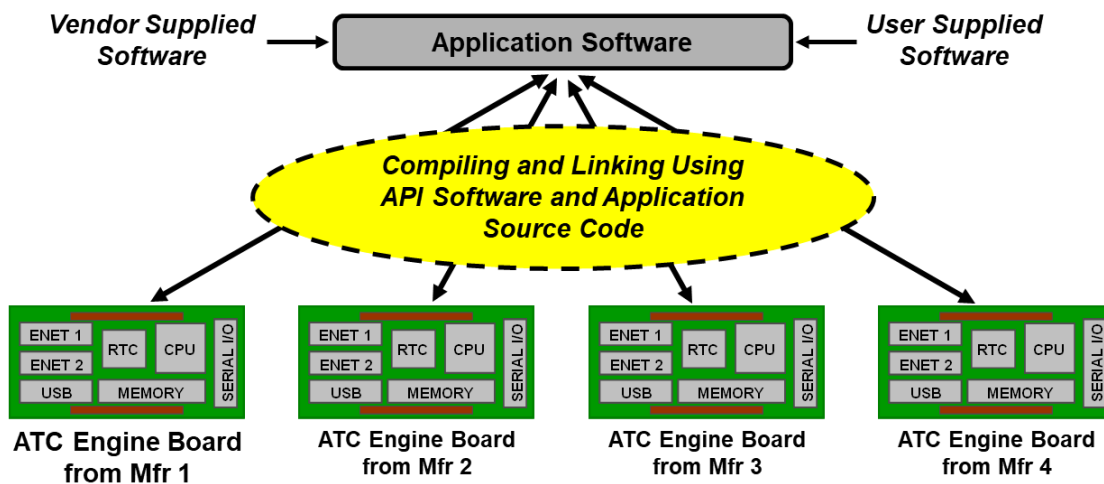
Vendor Supplied Software

Application Software

User Supplied Software

Compiling and Linking Using API Software and Application Source Code

ENET 1
ENET 2
RTC
CPU
USB
MEMORY
SERIAL I/O

ATC Engine Board from Mfr 1

ENET 1
ENET 2
RTC
CPU
USB
MEMORY
SERIAL I/O

ATC Engine Board from Mfr 2

ENET 1
ENET 2
RTC
CPU
USB
MEMORY
SERIAL I/O

ATC Engine Board from Mfr 3

ENET 1
ENET 2
RTC
CPU
USB
MEMORY
SERIAL I/O

ATC Engine Board from Mfr 4